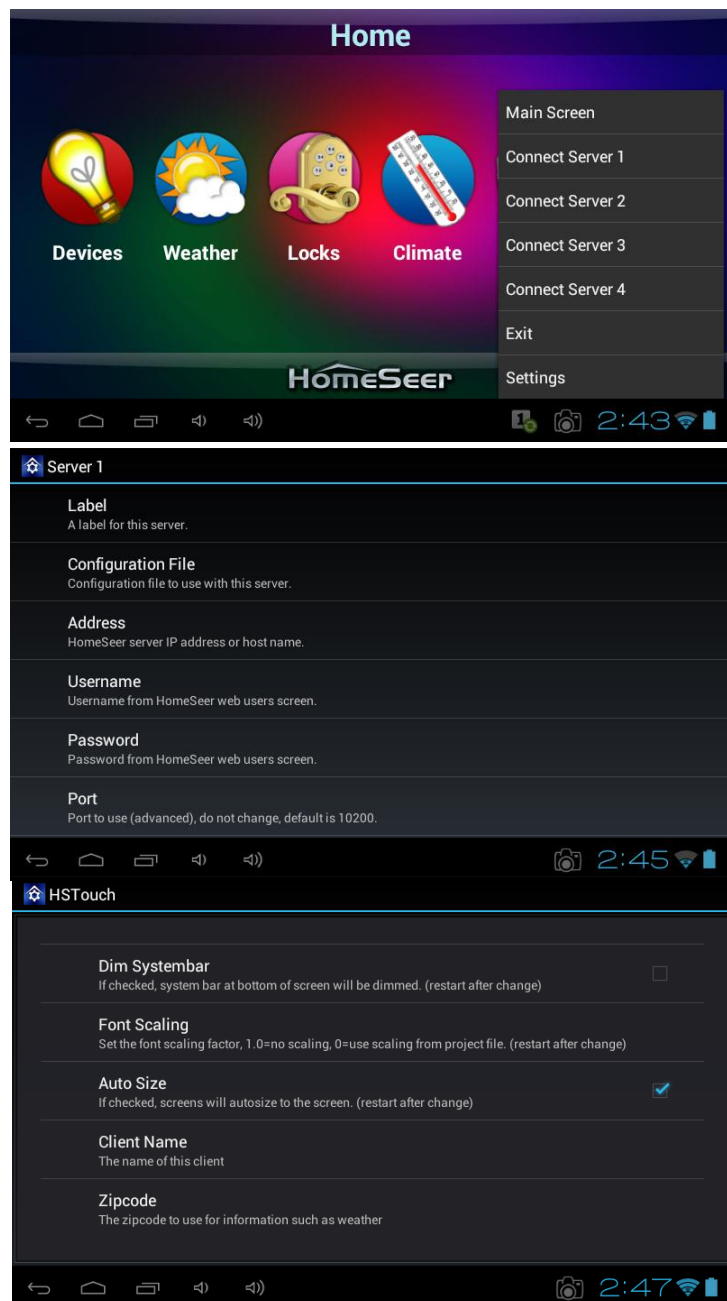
Home

Devices
Weather
Locks
Climate

Main Screen
Connect Server 1
Connect Server 2
Connect Server 3
Connect Server 4
Exit
Settings

HomeSeer

2:43

Server 1

Label
A label for this server.

Configuration File
Configuration file to use with this server.

Address
HomeSeer server IP address or host name.

Username
Username from HomeSeer web users screen.

Password
Password from HomeSeer web users screen.

Port
Port to use (advanced), do not change, default is 10200.

2:45

HSTouch

Dim Systembar
If checked, system bar at bottom of screen will be dimmed. (restart after change)

Font Scaling
Set the font scaling factor, 1.0=no scaling, 0=use scaling from project file. (restart after change)

Auto Size
If checked, screens will autosize to the screen. (restart after change)

Client Name
The name of this client

Zipcode
The zipcode to use for information such as weather

2:47